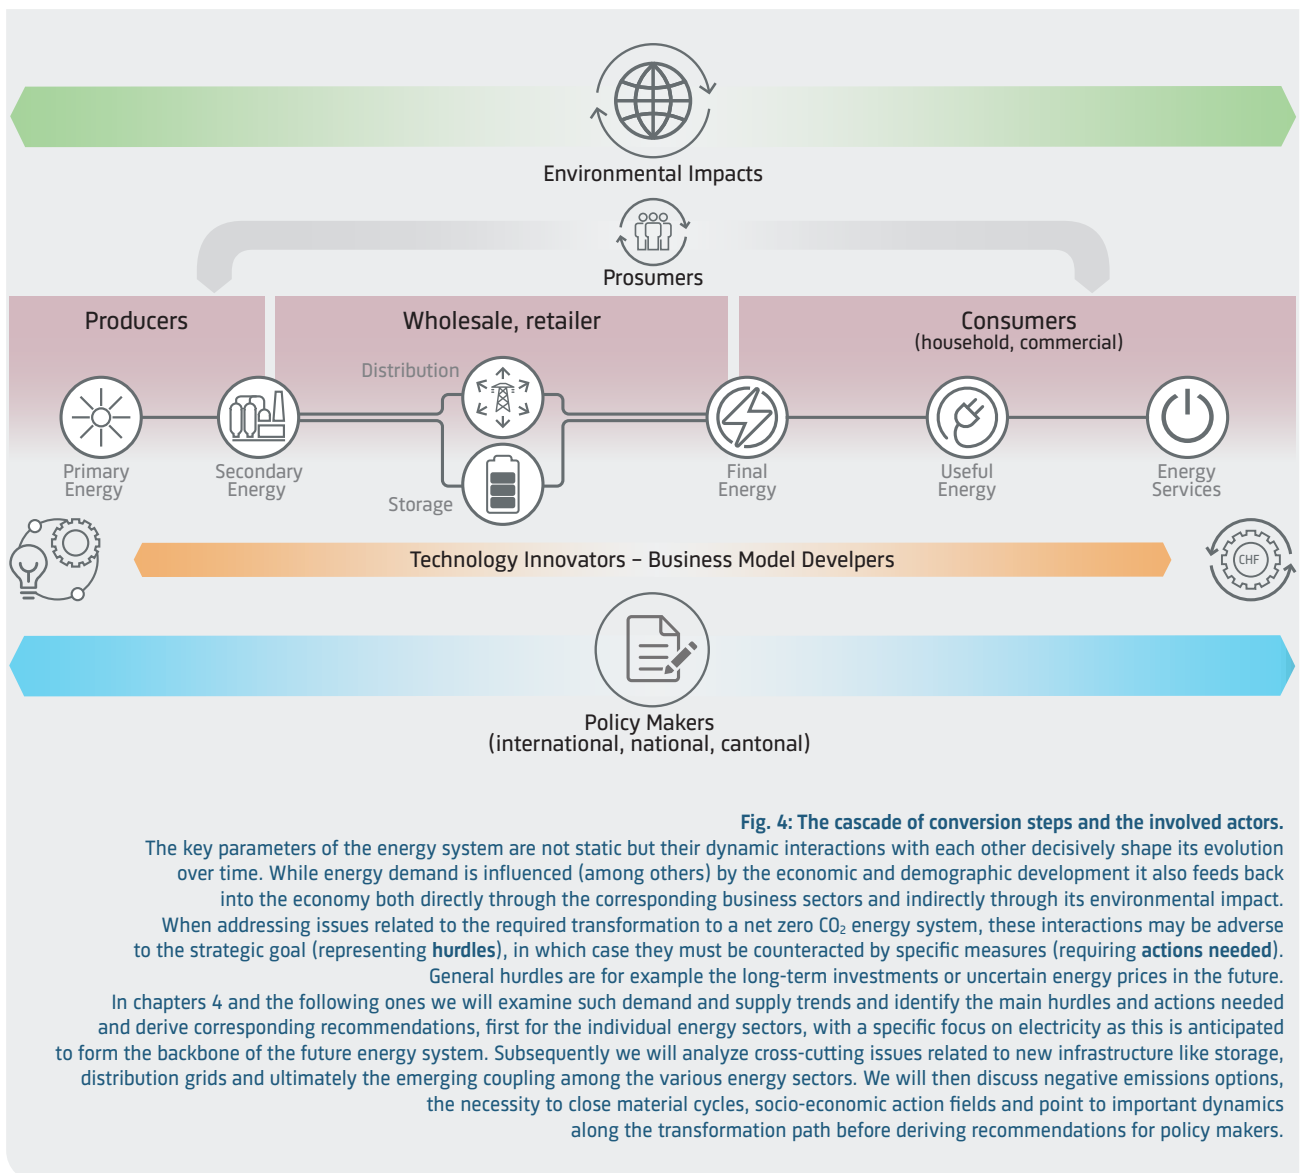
Environmental Impacts

Prosumers

Producers

Wholesale, retailer

Consumers
(household, commercial)

Distribution

Primary Energy

Secondary Energy

Storage

Final Energy

Useful Energy

Energy Services

Technology Innovators – Business Model Develpers

CHF

Policy Makers
(international, national, cantonal)

Fig. 4: The cascade of conversion steps and the involved actors.
The key parameters of the energy system are not static but their dynamic interactions with each other decisively shape its evolution over time. While energy demand is influenced (among others) by the economic and demographic development it also feeds back into the economy both directly through the corresponding business sectors and indirectly through its environmental impact. When addressing issues related to the required transformation to a net zero $CO_2$ energy system, these interactions may be adverse to the strategic goal (representing **hurdles**), in which case they must be counteracted by specific measures (requiring **actions needed**). General hurdles are for example the long-term investments or uncertain energy prices in the future. In chapters 4 and the following ones we will examine such demand and supply trends and identify the main hurdles and actions needed and derive corresponding recommendations, first for the individual energy sectors, with a specific focus on electricity as this is anticipated to form the backbone of the future energy system. Subsequently we will analyze cross-cutting issues related to new infrastructure like storage, distribution grids and ultimately the emerging coupling among the various energy sectors. We will then discuss negative emissions options, the necessity to close material cycles, socio-economic action fields and point to important dynamics along the transformation path before deriving recommendations for policy makers.